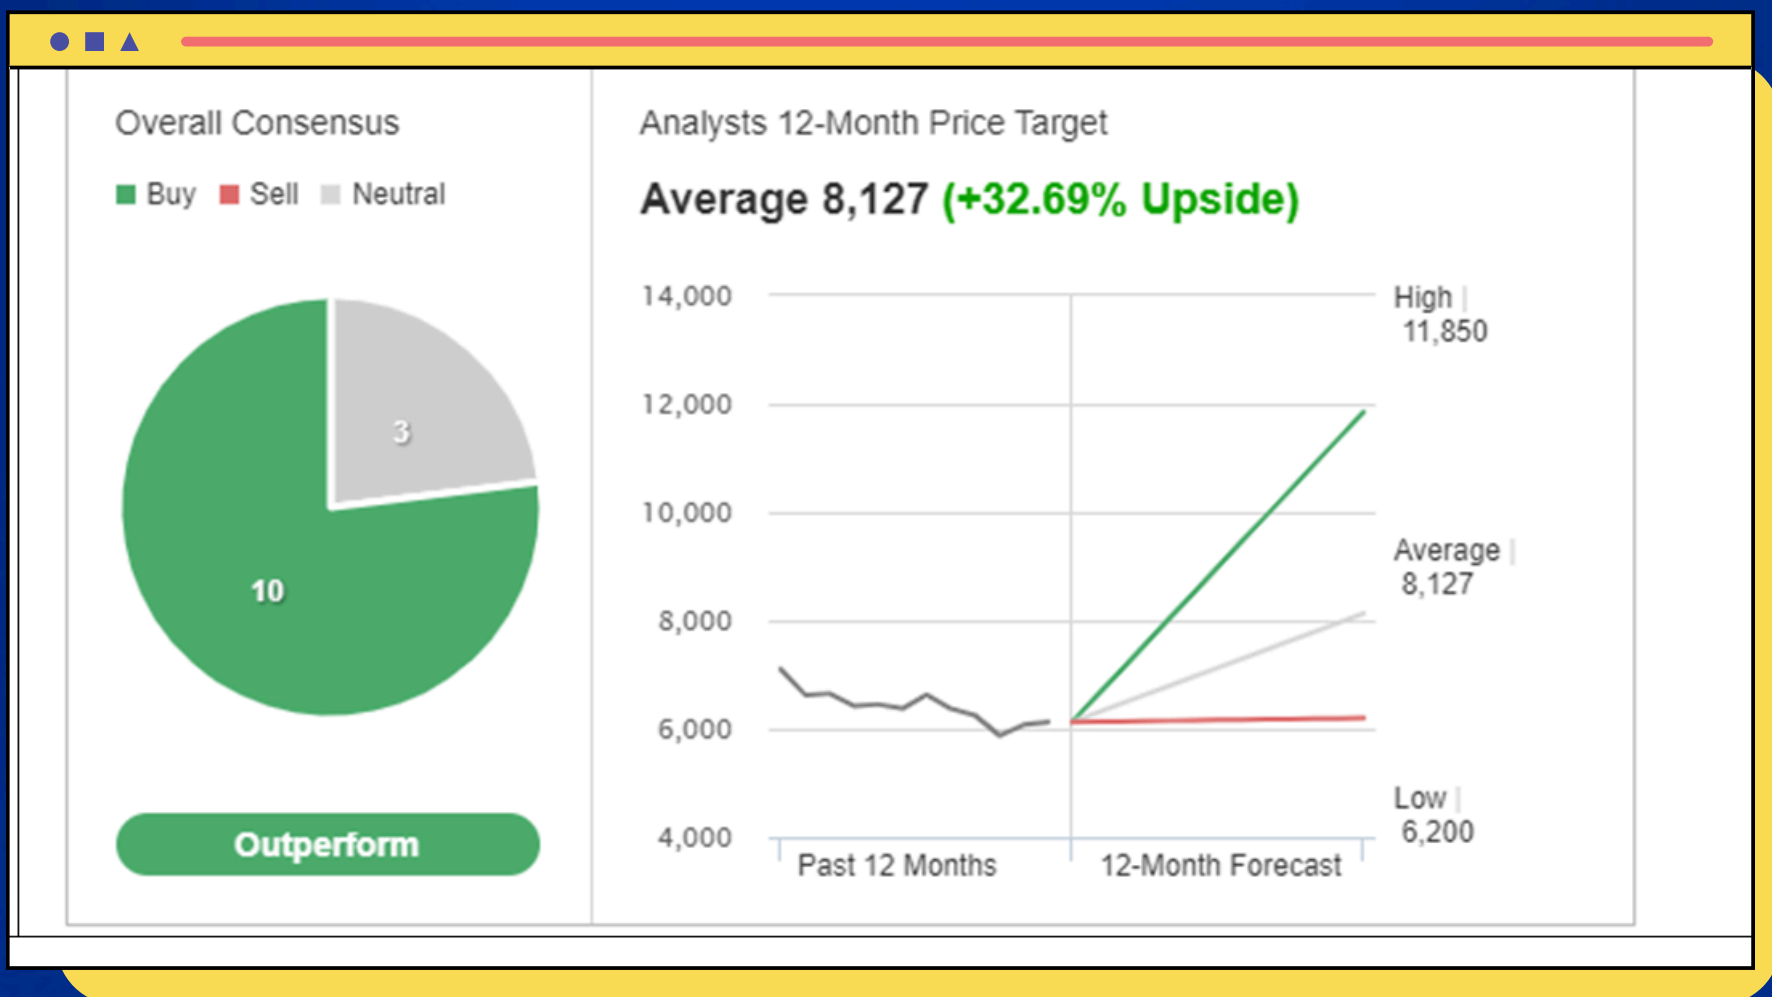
Overall Consensus

Buy Sell Neutral

3

10

Outperform

Analysts 12-Month Price Target

Average 8,127 (+32.69% Upside)

14,000
12,000
10,000
8,000
6,000
4,000

High | 11,850

Average | 8,127

Low | 6,200

Past 12 Months

12-Month Forecast